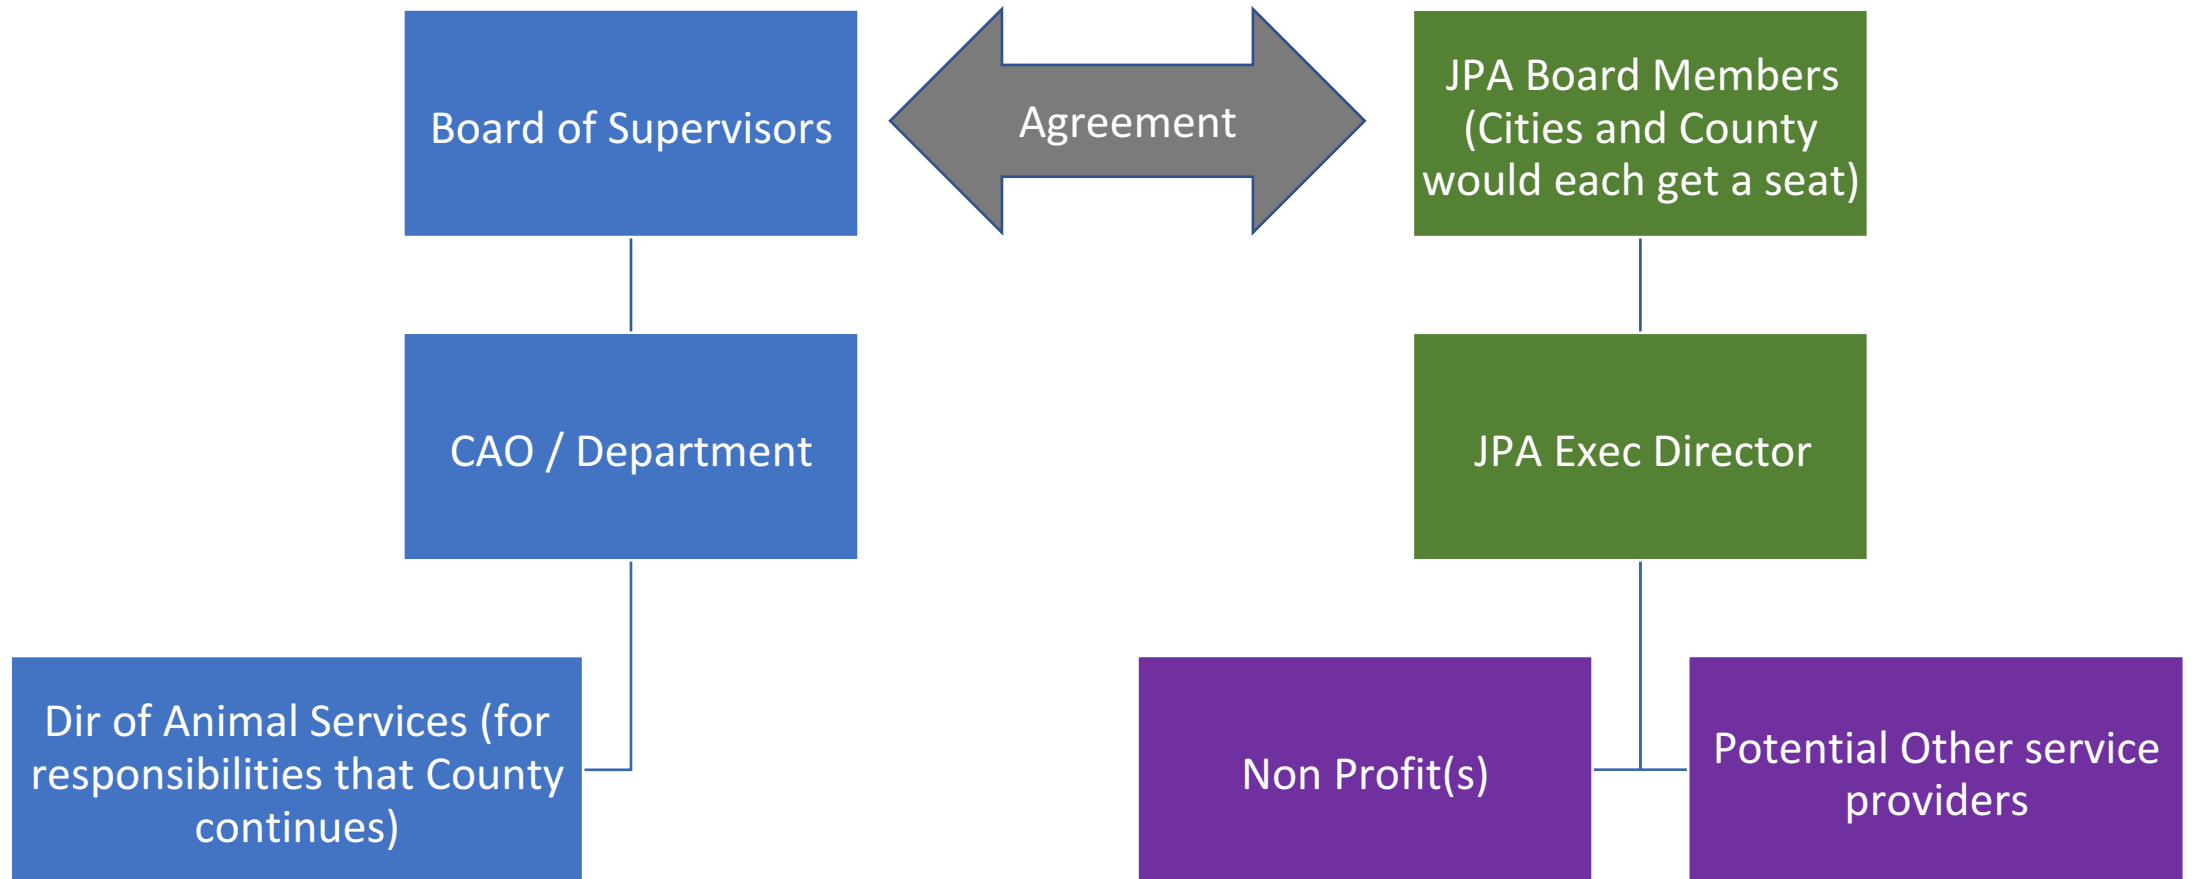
Board of Supervisors

Agreement

JPA Board Members (Cities and County would each get a seat)

CAO / Department

JPA Exec Director

Dir of Animal Services (for responsibilities that County continues)

Non Profit(s)

Potential Other service providers